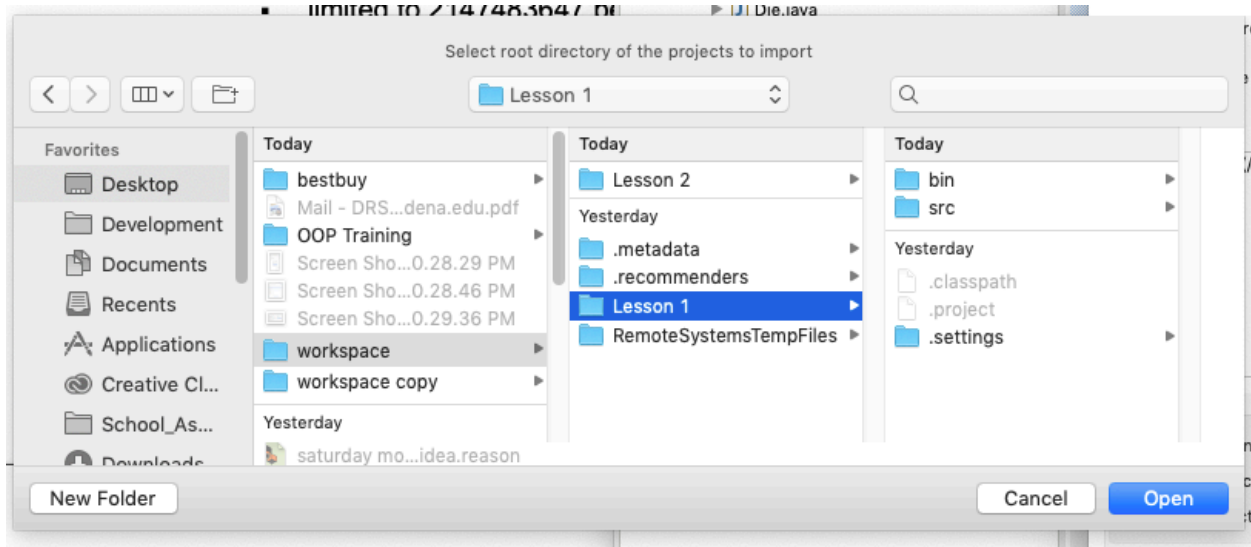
limited to 2147483647 b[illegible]
Die.java

Select root directory of the projects to import

Lesson 1

Favorites
Desktop
Development
Documents
Recents
Applications
Creative Cl...
School_As...
Downloads

Today
bestbuy
Mail - DRS...dena.edu.pdf
OOP Training
Screen Sho...0.28.29 PM
Screen Sho...0.28.46 PM
Screen Sho...0.29.36 PM
workspace
workspace copy
Yesterday
saturday mo...idea.reason

Today
Lesson 2
Yesterday
.metadata
.recommenders
Lesson 1
RemoteSystemsTempFiles

Today
bin
src
Yesterday
.classpath
.project
.settings

New Folder
Cancel
Open